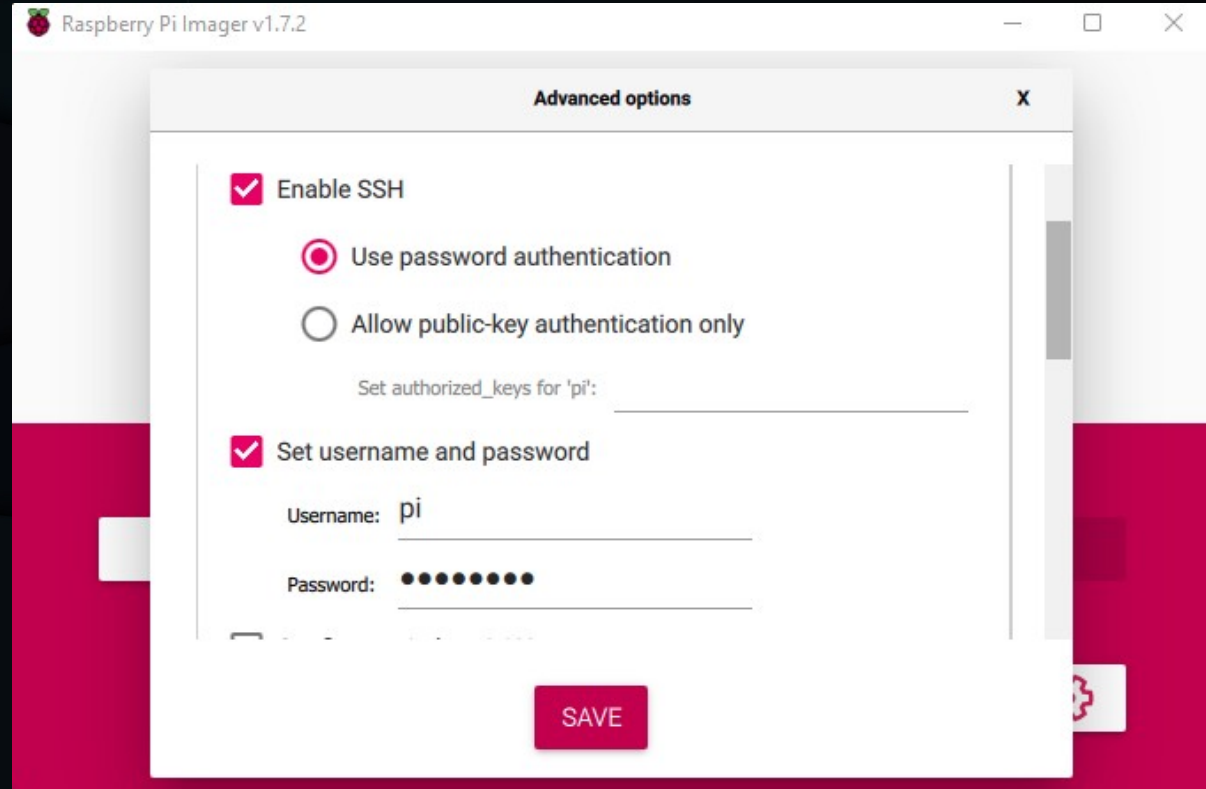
Raspberry Pi Imager v1.7.2

Advanced options

X

Enable SSH

Use password authentication

Allow public-key authentication only

Set authorized_keys for 'pi':

Set username and password

Username: pi

Password: ●●●●●●●●●

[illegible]

SAVE